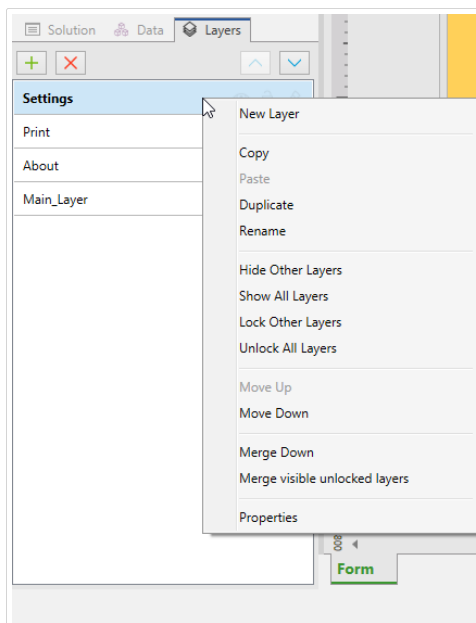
Solution Data Layers

Settings

Print

About

Main_Layer

New Layer

Copy

Paste

Duplicate

Rename

Hide Other Layers

Show All Layers

Lock Other Layers

Unlock All Layers

Move Up

Move Down

Merge Down

Merge visible unlocked layers

Properties

Form